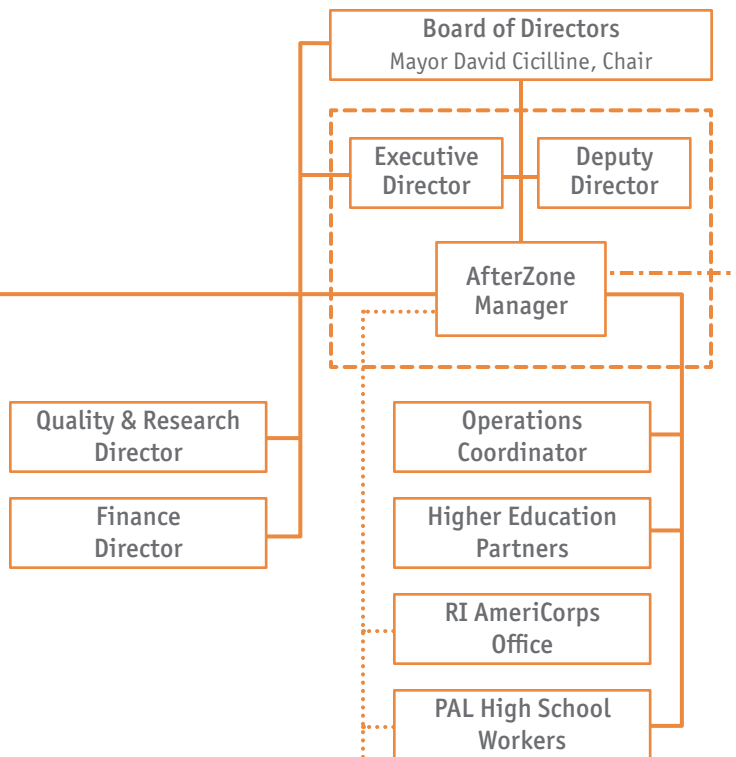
Board of Directors
Mayor David Cicilline, Chair

Executive Director

Deputy Director

AfterZone Manager

Quality & Research Director

Finance Director

Operations Coordinator

Higher Education Partners

RI AmeriCorps Office

PAL High School Workers